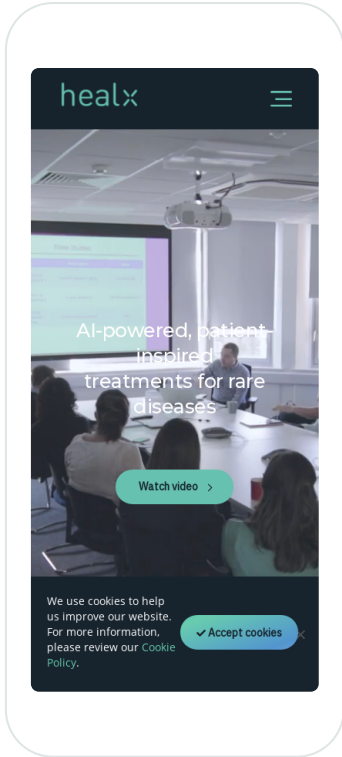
healx

AI-powered, patient-inspired treatments for rare diseases

Watch video >

We use cookies to help us improve our website. For more information, please review our Cookie Policy.

✓ Accept cookies